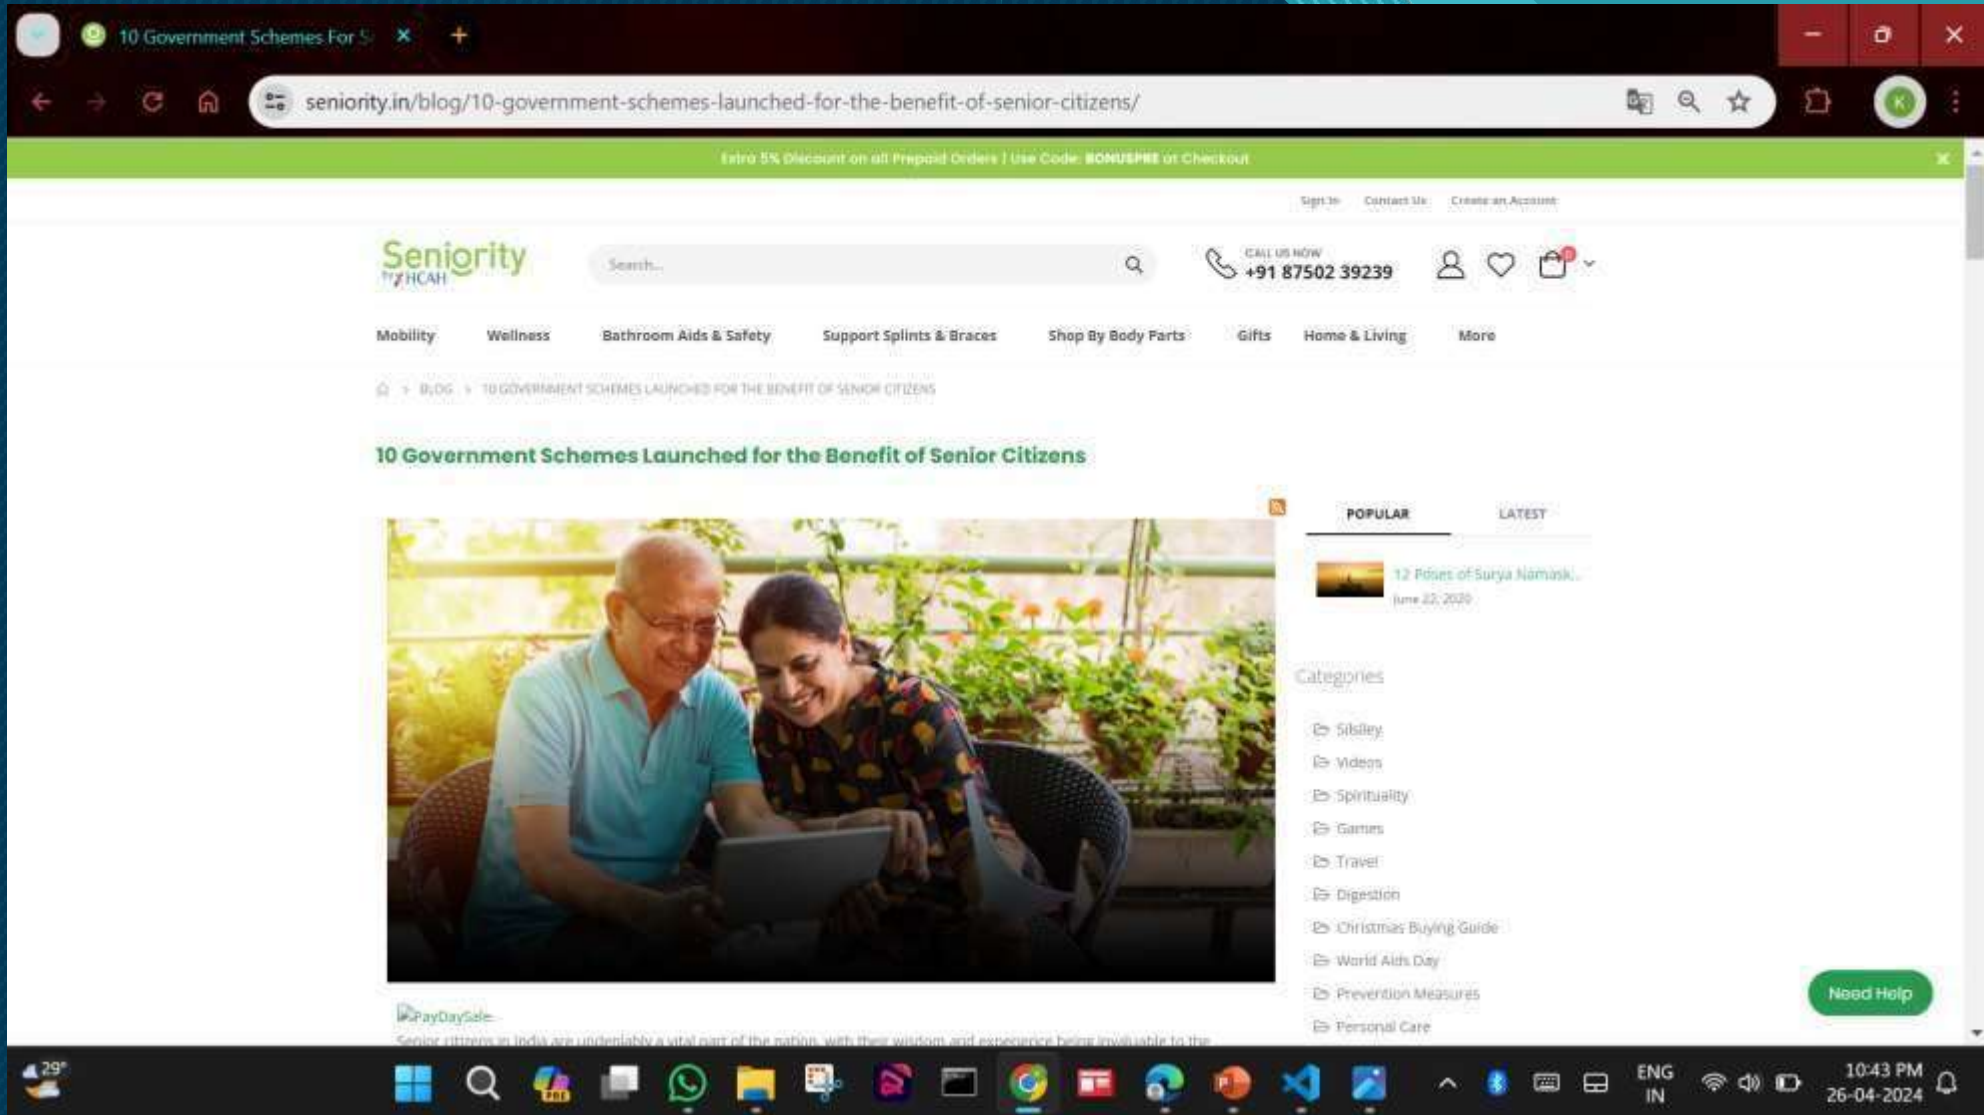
10 Government Schemes For S

seniority.in/blog/10-government-schemes-launched-for-the-benefit-of-senior-citizens/

Extra 5% Discount on all Prepaid Orders | Use Code: BONUSPRE at Checkout

Sign In Contact Us Create an Account

Seniority by HCAH

Search...

CALL US NOW
+91 87502 39239

Mobility Wellness Bathroom Aids & Safety Support Splints & Braces Shop By Body Parts Gifts Home & Living More

> BLOG > 10 GOVERNMENT SCHEMES LAUNCHED FOR THE BENEFIT OF SENIOR CITIZENS

10 Government Schemes Launched for the Benefit of Senior Citizens

POPULAR LATEST

12 Poses of Surya Namask...
June 22, 2020

Categories

Sibley
Videos
Spirituality
Games
Travel
Digestion
Christmas Buying Guide
World Aids Day
Prevention Measures
Personal Care

PayDaySale

Senior citizens in India are undeniably a vital part of the nation, with their wisdom and experience being invaluable to the

Need Help

29°

ENG IN

10:43 PM
26-04-2024